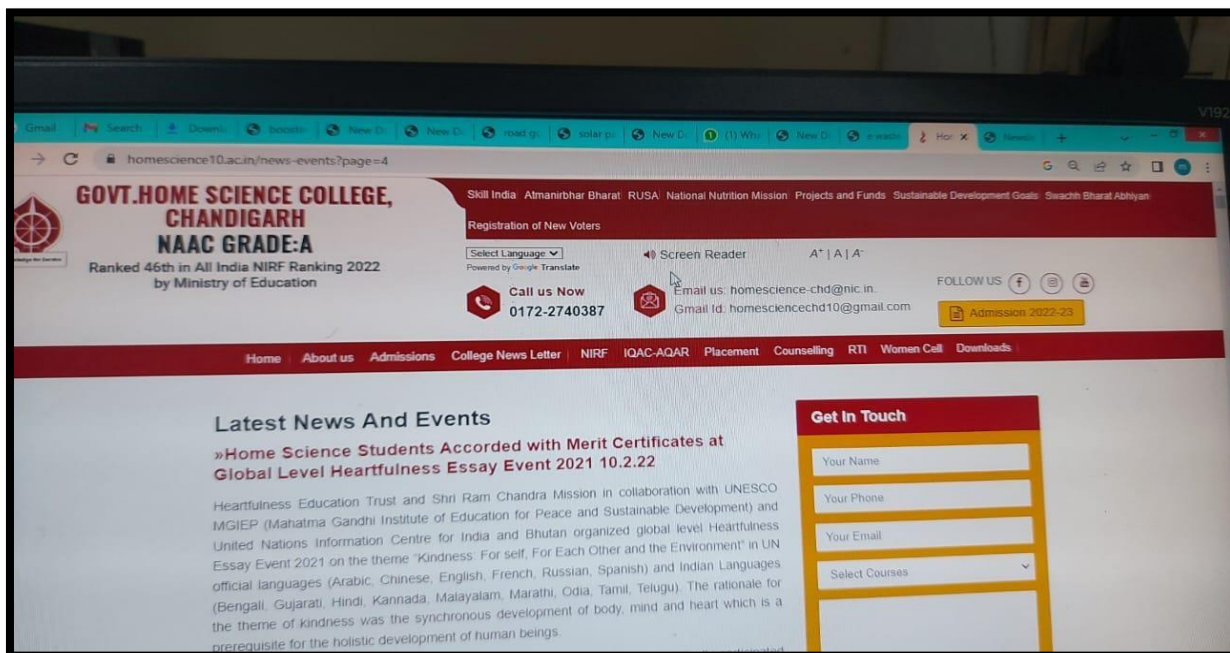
V192

Gmail | Search | Downl | boosts | New D | New D | road q | solar p | New D | (1) Wh | New D | e-wast | Hor x | News | +

homescience10.ac.in/news-events?page=4

GOVT.HOME SCIENCE COLLEGE, CHANDIGARH
NAAC GRADE:A
Ranked 46th in All India NIRF Ranking 2022 by Ministry of Education

Skill India | Atmanirbhar Bharat | RUSA | National Nutrition Mission | Projects and Funds | Sustainable Development Goals | Swachh Bharat Abhiyan | Registration of New Voters

Select Language
Powered by Google Translate

Screen Reader
A⁺ | A | A⁻

Call us Now
0172-2740387

Email us: homescience-chd@nic.in
Gmail Id: homesciencechd10@gmail.com

FOLLOW US

Admission 2022-23

Home | About us | Admissions | College News Letter | NIRF | IQAC-AQAR | Placement | Counselling | RTI | Women Cell | Downloads

Latest News And Events

»Home Science Students Accorded with Merit Certificates at Global Level Heartfulness Essay Event 2021 10.2.22

Heartfulness Education Trust and Shri Ram Chandra Mission in collaboration with UNESCO MGIEP (Mahatma Gandhi Institute of Education for Peace and Sustainable Development) and United Nations Information Centre for India and Bhutan organized global level Heartfulness Essay Event 2021 on the theme "Kindness: For self, For Each Other and the Environment" in UN official languages (Arabic, Chinese, English, French, Russian, Spanish) and Indian Languages (Bengali, Gujarati, Hindi, Kannada, Malayalam, Marathi, Odia, Tamil, Telugu). The rationale for the theme of kindness was the synchronous development of body, mind and heart which is a prerequisite for the holistic development of human beings.

Get In Touch
Your Name
Your Phone
Your Email
Select Courses